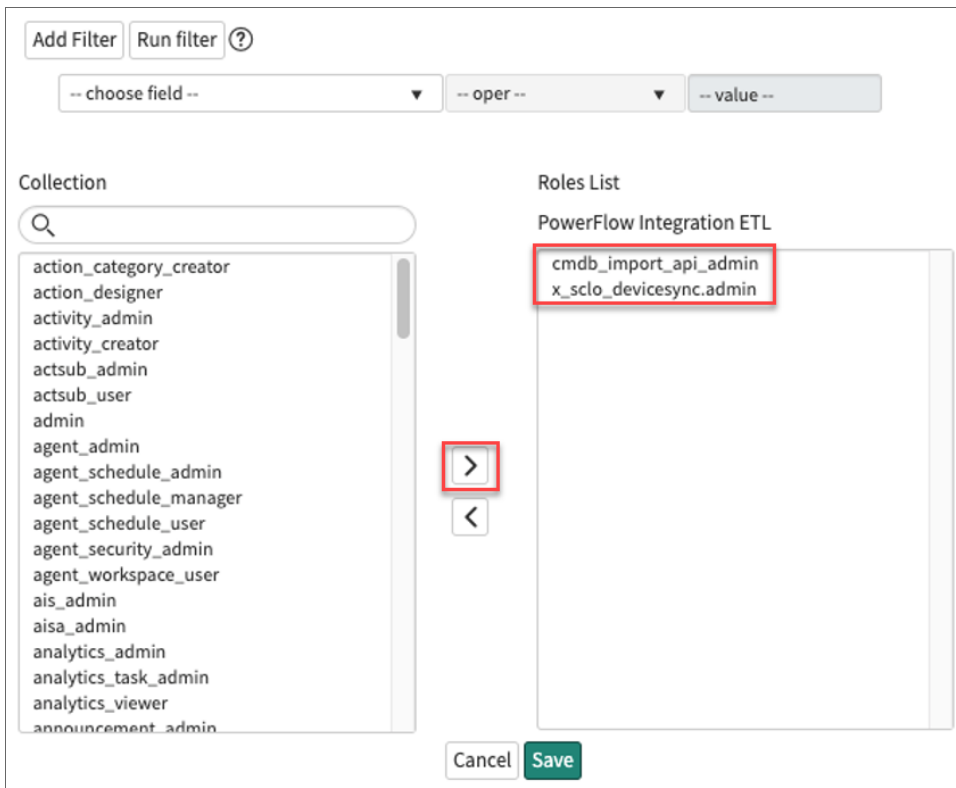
Add Filter Run filter ?

-- choose field -- ▼ -- oper -- ▼ -- value --

Collection

action_category_creator
action_designer
activity_admin
activity_creator
actsub_admin
actsub_user
admin
agent_admin
agent_schedule_admin
agent_schedule_manager
agent_schedule_user
agent_security_admin
agent_workspace_user
ais_admin
aisa_admin
analytics_admin
analytics_task_admin
analytics_viewer
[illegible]

>
<

Roles List

PowerFlow Integration ETL

cmdb_import_api_admin
x_sclo_devicesync.admin

Cancel Save